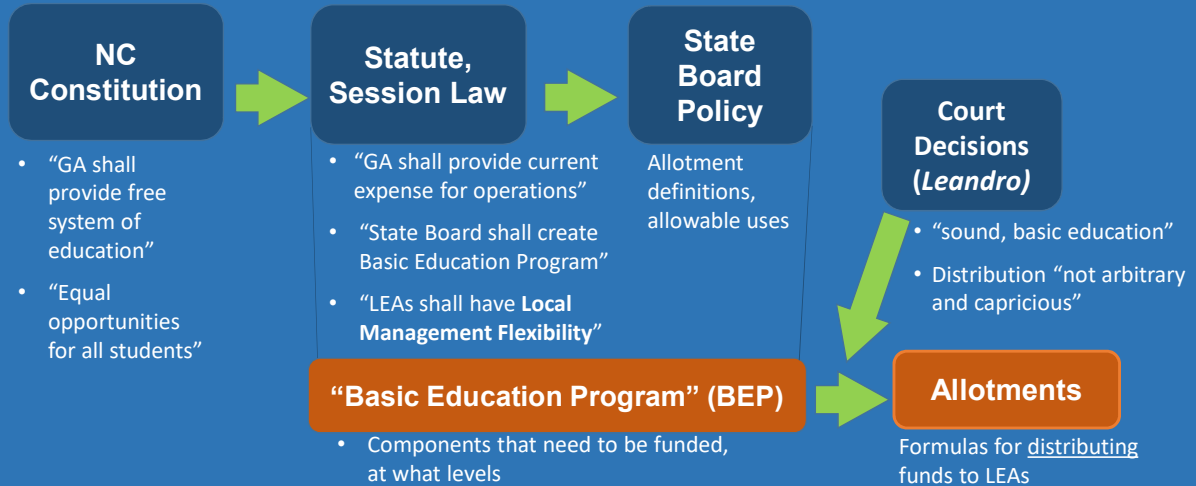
NC Constitution

- “GA shall provide free system of education”
- “Equal opportunities for all students”

Statute, Session Law

- “GA shall provide current expense for operations”
- “State Board shall create Basic Education Program”
- “LEAs shall have **Local Management Flexibility**”

State Board Policy

Allotment definitions, allowable uses

Court Decisions (*Leandro)*

- “sound, basic education”
- Distribution “not arbitrary and capricious”

“Basic Education Program” (BEP)

- Components that need to be funded, at what levels

Allotments

Formulas for distributing funds to LEAs